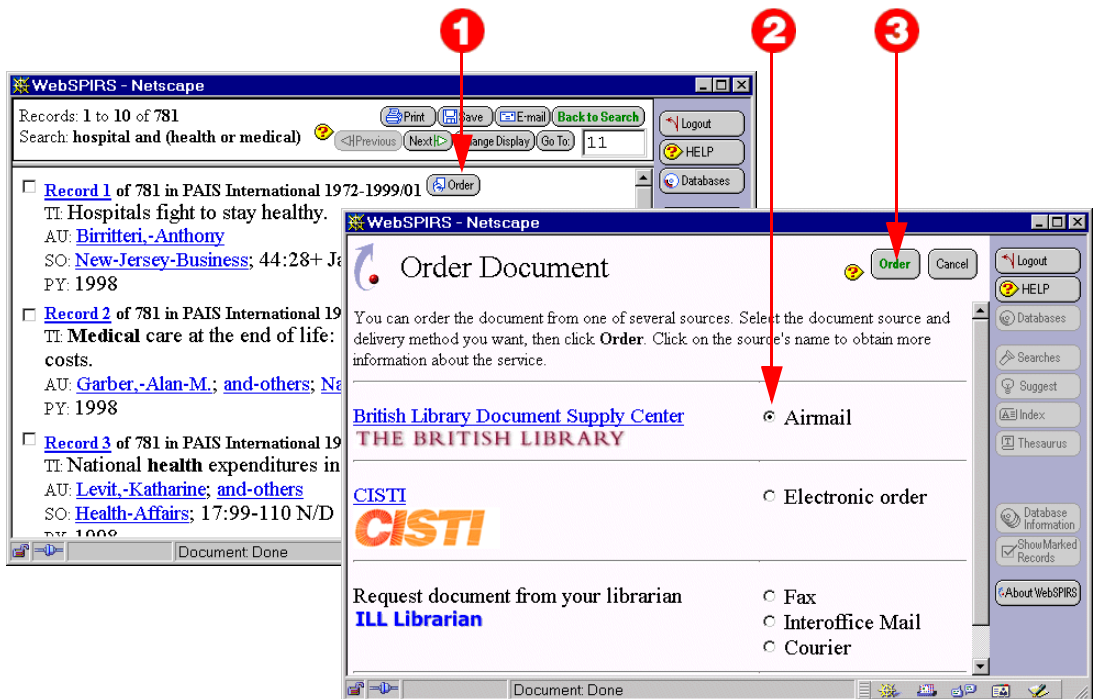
1
2
3

WebSPIRS - Netscape

Records: 1 to 10 of 781
Search: hospital and (health or medical)

Print
Save
E-mail
Back to Search
Previous
Next
Change Display
Go To:
11

Logout
HELP
Databases

Record 1 of 781 in PAIS International 1972-1999/01 Order
TI: Hospitals fight to stay healthy.
AU: Birritteri,-Anthony
SO: New-Jersey-Business; 44:28+ Ja
PY: 1998

Record 2 of 781 in PAIS International 19
TI: Medical care at the end of life: costs.
AU: Garber,-Alan-M.; and-others; Na
PY: 1998

Record 3 of 781 in PAIS International 19
TI: National health expenditures in
AU: Levit,-Katharine; and-others
SO: Health-Affairs; 17:99-110 N/D
PY: 1998

Document: Done

WebSPIRS - Netscape

Order Document

Order
Cancel

Logout
HELP
Databases
Searches
Suggest
Index
Thesaurus
Database Information
Show Marked Records
About WebSPIRS

You can order the document from one of several sources. Select the document source and delivery method you want, then click Order. Click on the source's name to obtain more information about the service.

British Library Document Supply Center
THE BRITISH LIBRARY
Airmail

CISTI
CISTI
Electronic order

Request document from your librarian
ILL Librarian
Fax
Interoffice Mail
Courier

Document: Done